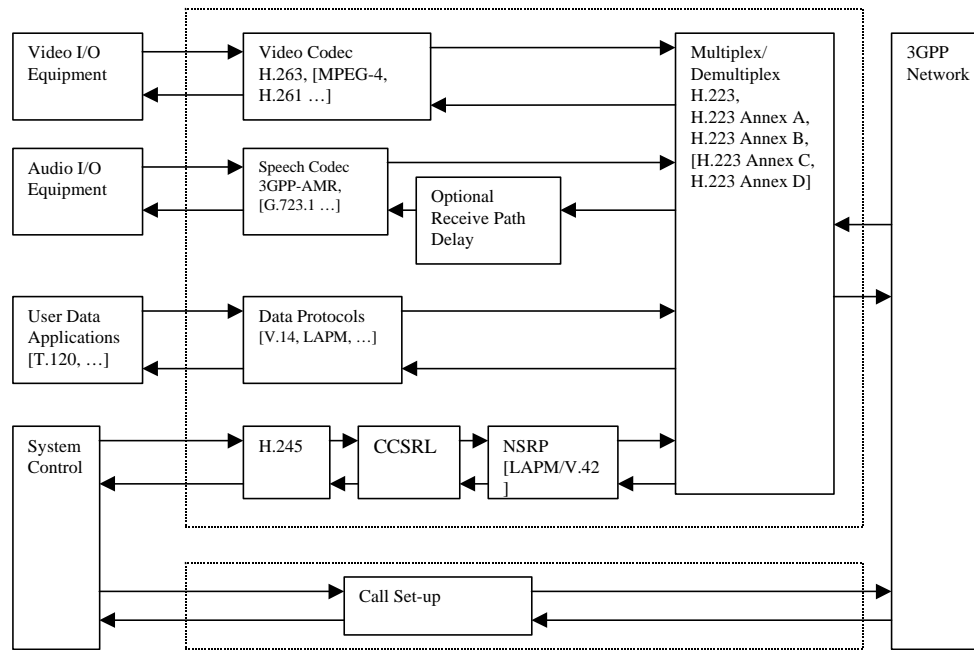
Video I/O Equipment

Video Codec H.263, [MPEG-4, H.261 …]

Multiplex/ Demultiplex H.223, H.223 Annex A, H.223 Annex B, [H.223 Annex C, H.223 Annex D]

3GPP Network

Audio I/O Equipment

Speech Codec 3GPP-AMR, [G.723.1 …]

Optional Receive Path Delay

User Data Applications [T.120, …]

Data Protocols [V.14, LAPM, …]

System Control

H.245

CCSRL

NSRP [LAPM/V.42 ]

Call Set-up